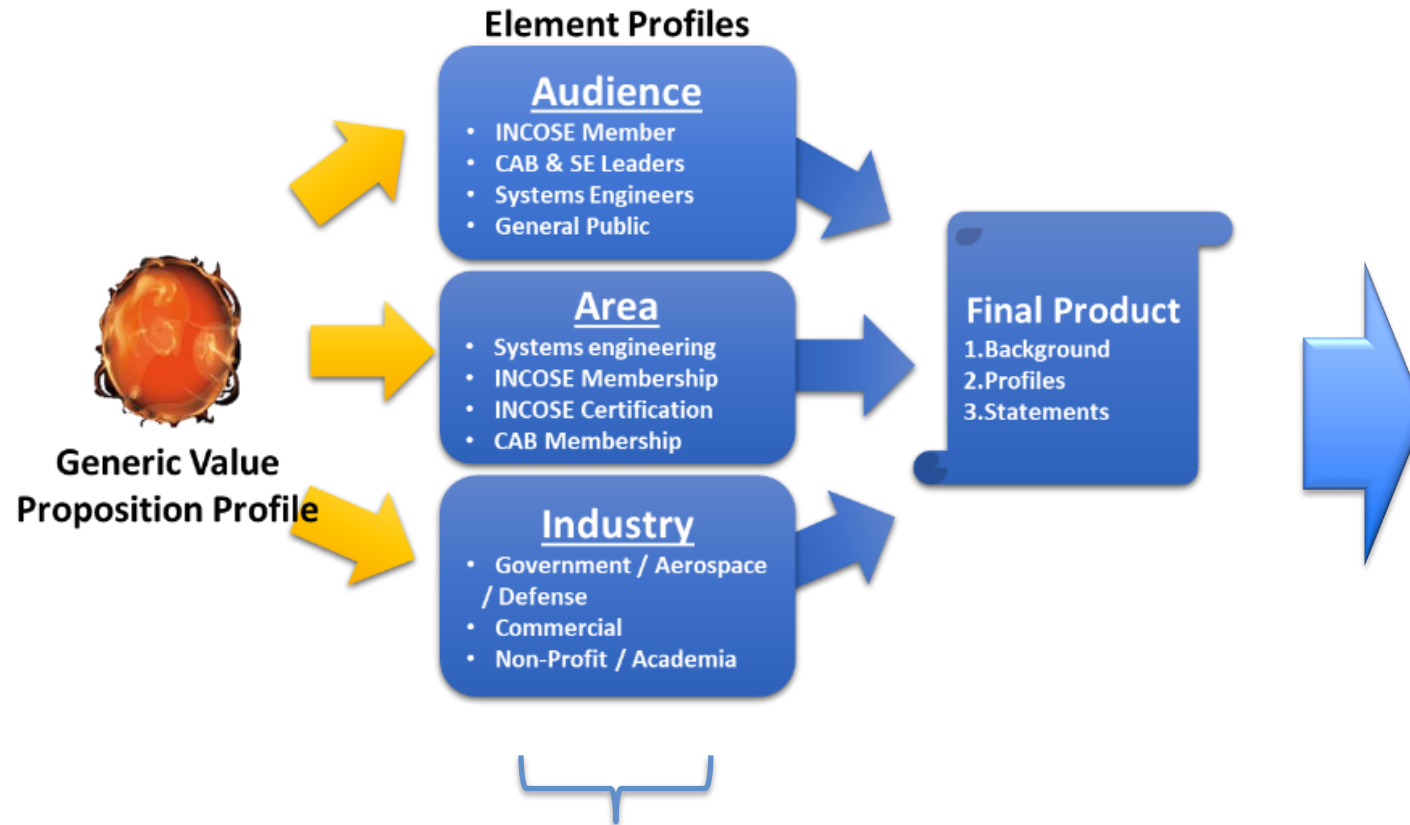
Element Profiles

Audience
- INCOSE Member
- CAB & SE Leaders
- Systems Engineers
- General Public

Generic Value Proposition Profile

Area
- Systems engineering
- INCOSE Membership
- INCOSE Certification
- CAB Membership

Industry
- Government / Aerospace / Defense
- Commercial
- Non-Profit / Academia

Final Product
1.Background
2.Profiles
3.Statements